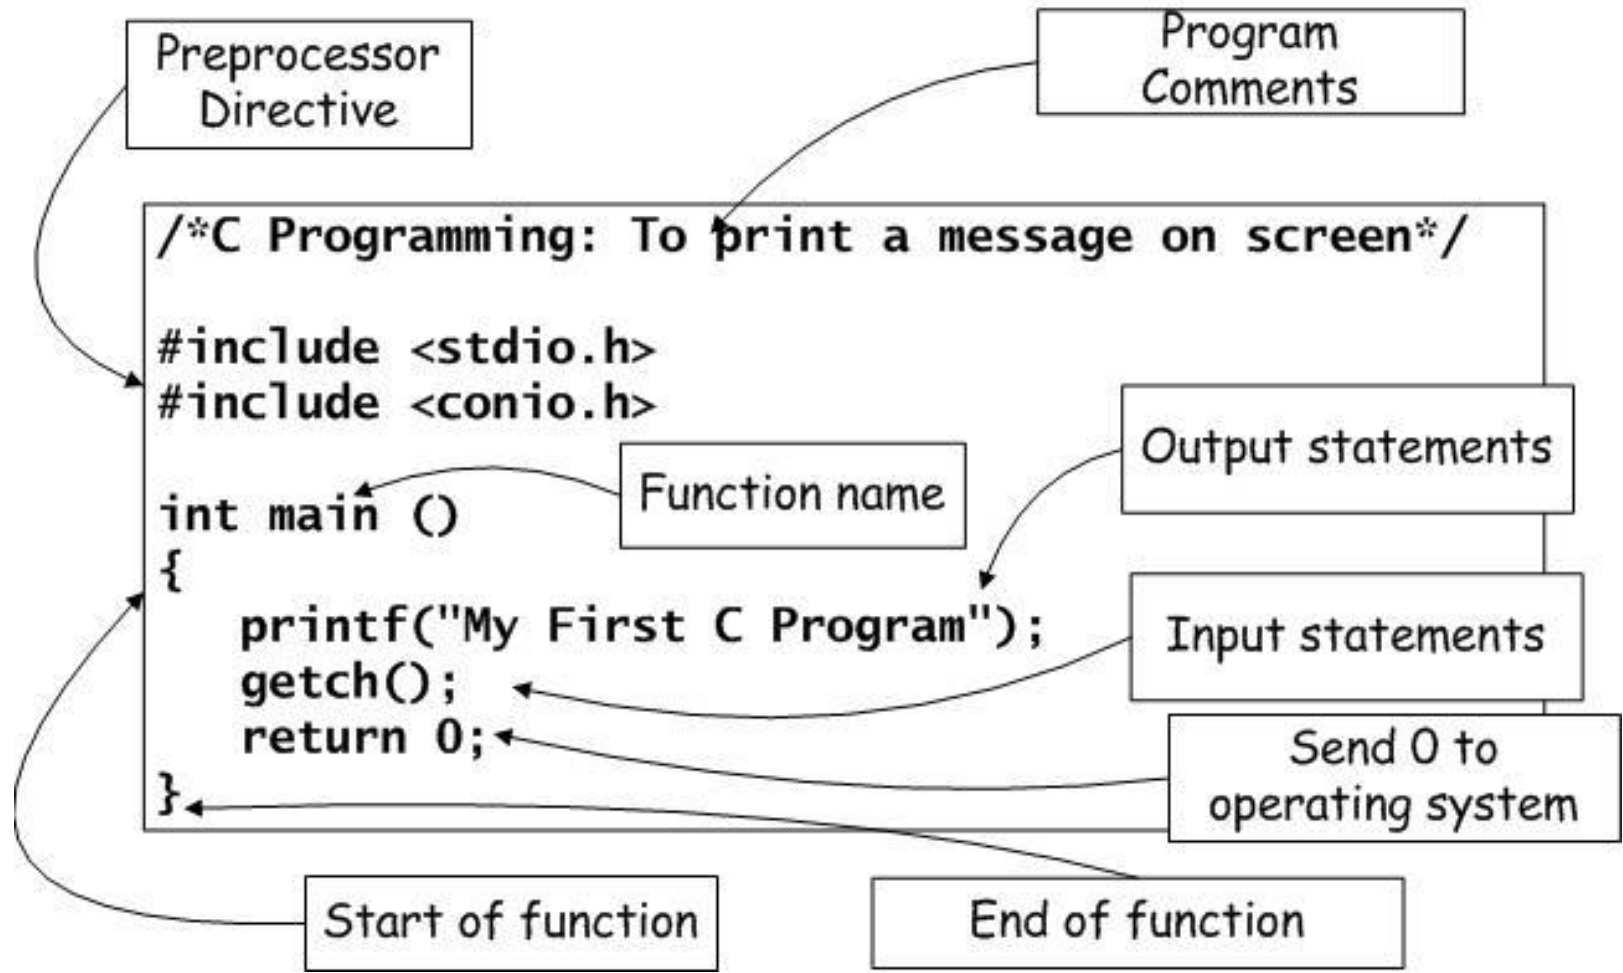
Preprocessor Directive

Program Comments

/*C Programming: To print a message on screen*/

#include <stdio.h>
#include <conio.h>

Function name

Output statements

int main ()
{
printf("My First C Program");
getch();
return 0;
}

Input statements

Send 0 to operating system

Start of function

End of function